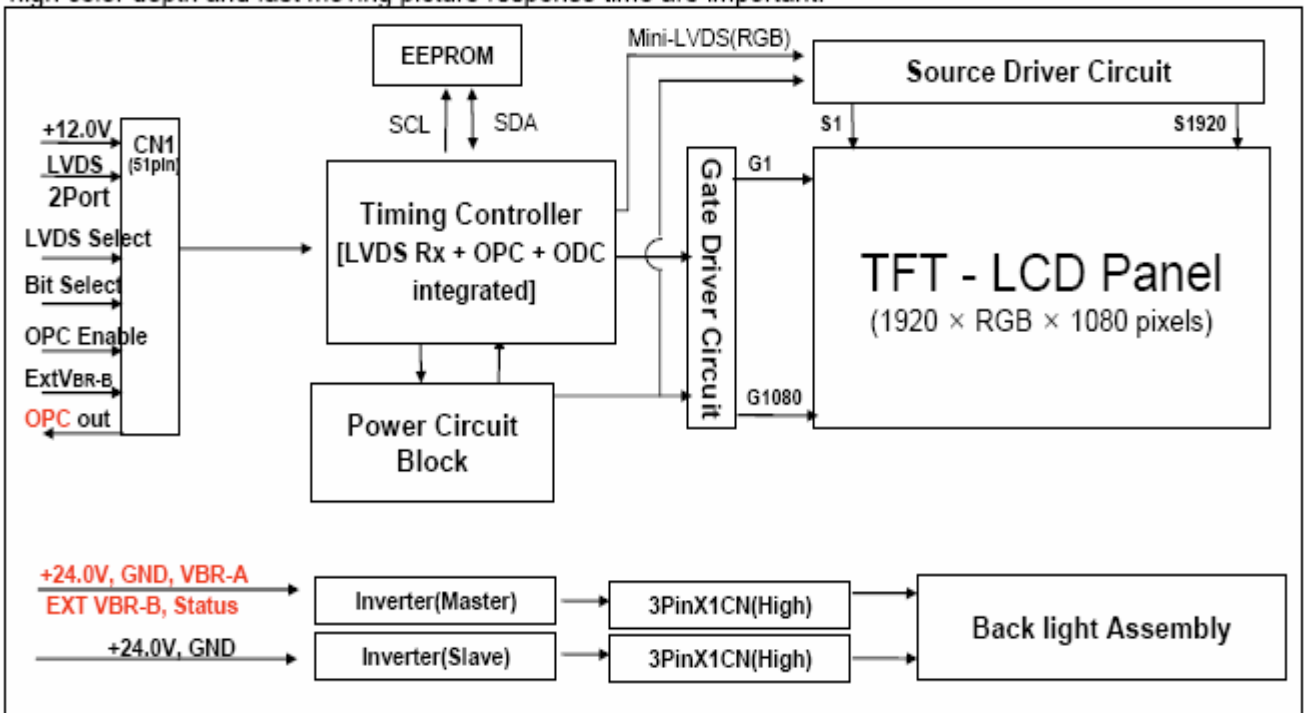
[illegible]

EEPROM

SCL

SDA

Mini-LVDS(RGB)

Source Driver Circuit

S1

S1920

+12.0V

CN1 (51pin)

LVDS

2Port

LVDS Select

Bit Select

OPC Enable

ExtVBR-B

OPC out

Timing Controller [LVDS Rx + OPC + ODC integrated]

Gate Driver Circuit

G1

G1080

TFT - LCD Panel

(1920 × RGB × 1080 pixels)

Power Circuit Block

+24.0V, GND, VBR-A

EXT VBR-B, Status

Inverter(Master)

3PinX1CN(High)

+24.0V, GND

Inverter(Slave)

3PinX1CN(High)

Back light Assembly